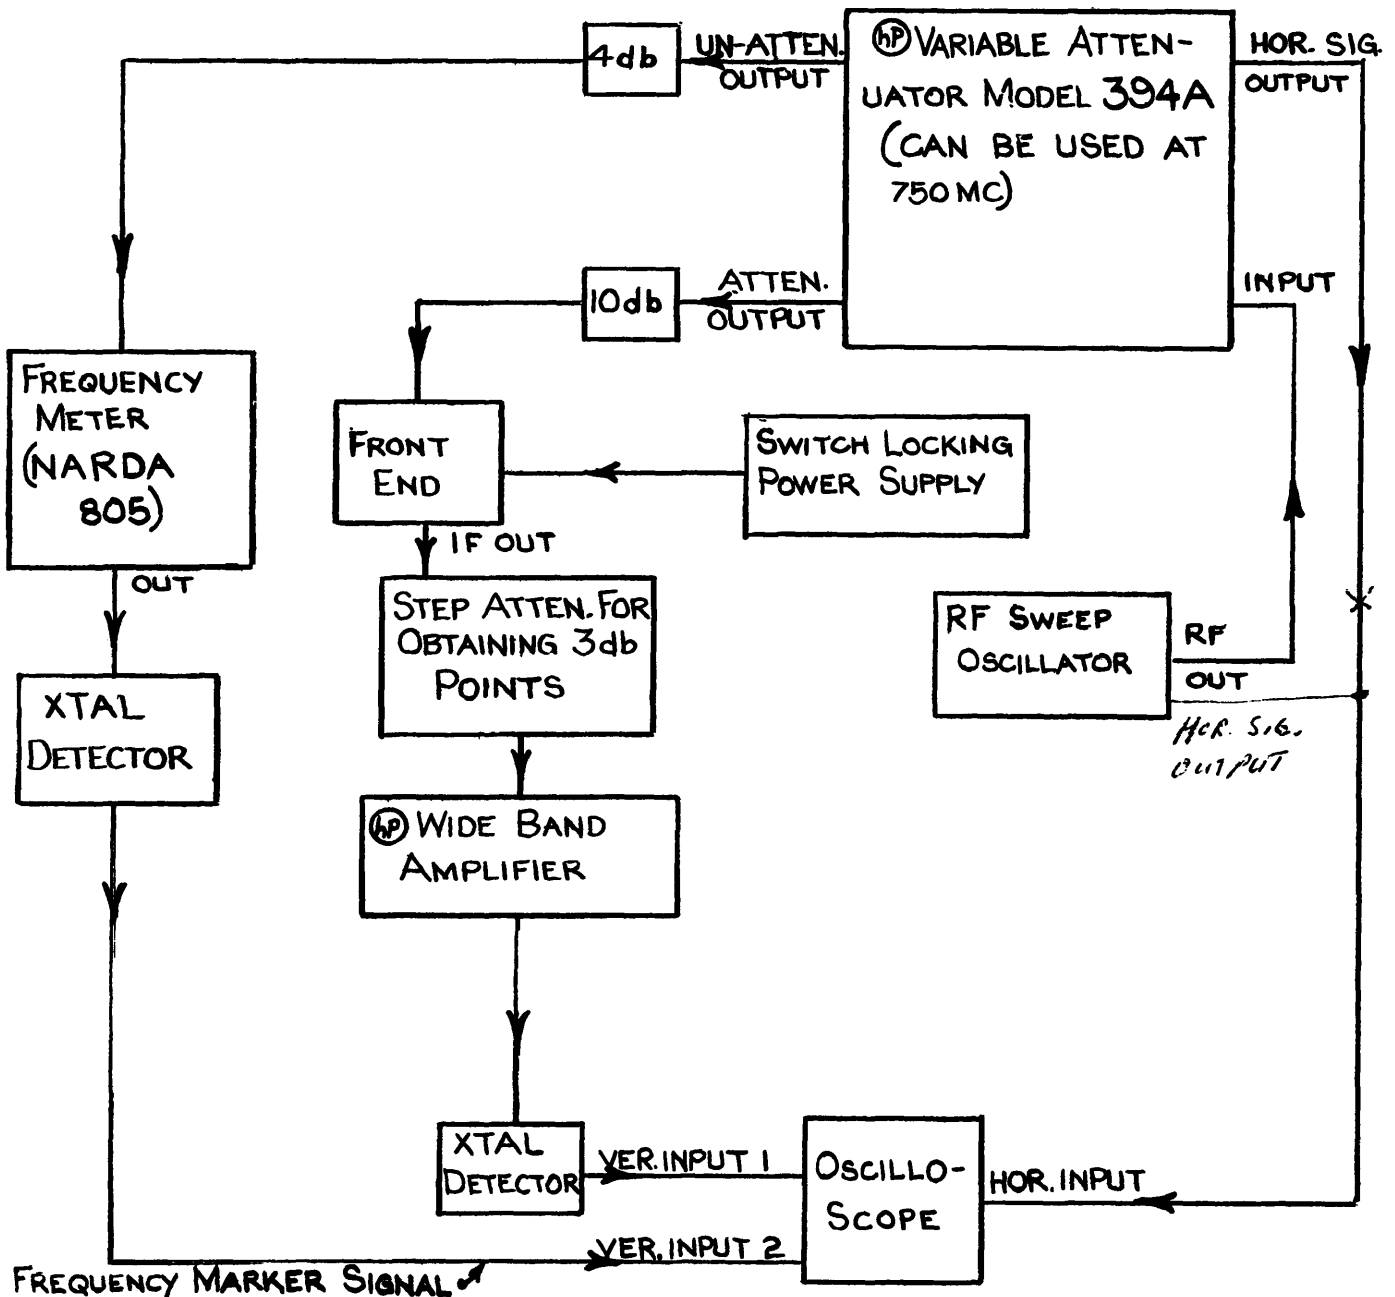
4db

UN-ATTEN. OUTPUT

hp VARIABLE ATTENUATOR MODEL 394A (CAN BE USED AT 750 MC)

HOR. SIG. OUTPUT

10db

ATTEN. OUTPUT

INPUT

FREQUENCY METER (NARDA 805)

FRONT END

SWITCH LOCKING POWER SUPPLY

IF OUT

OUT

STEP ATTEN. FOR OBTAINING 3db POINTS

RF SWEEP OSCILLATOR

RF OUT

XTAL DETECTOR

HOR. SIG. OUTPUT

hp WIDE BAND AMPLIFIER

XTAL DETECTOR

VER. INPUT 1

OSCILLO-SCOPE

HOR. INPUT

VER. INPUT 2

FREQUENCY MARKER SIGNAL